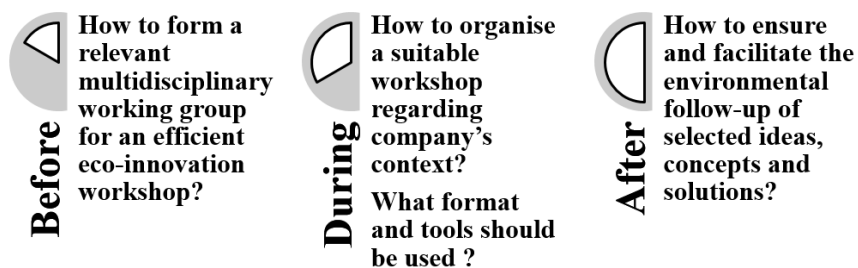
Before

How to form a relevant multidisciplinary working group for an efficient eco-innovation workshop?

During

How to organise a suitable workshop regarding company's context?

What format and tools should be used ?

After

How to ensure and facilitate the environmental follow-up of selected ideas, concepts and solutions?